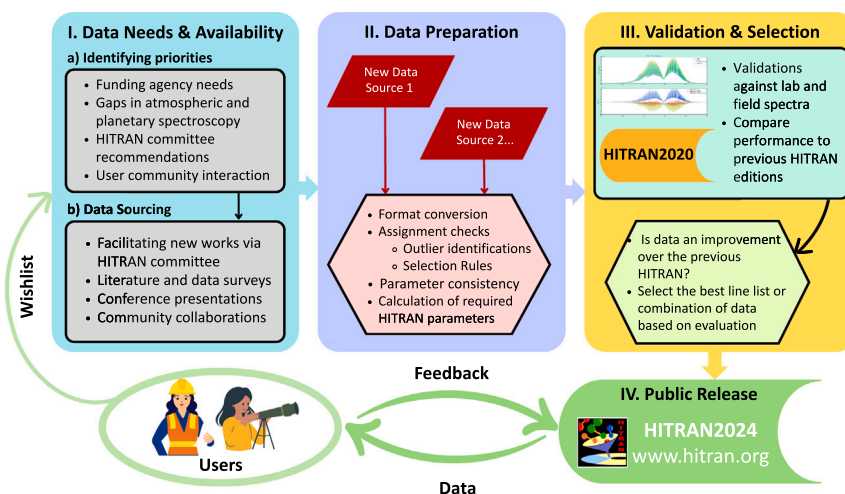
I. Data Needs & Availability

a) Identifying priorities

- Funding agency needs
- Gaps in atmospheric and planetary spectroscopy
- HITRAN committee recommendations
- User community interaction

b) Data Sourcing

- Facilitating new works via HITRAN committee
- Literature and data surveys
- Conference presentations
- Community collaborations

II. Data Preparation

New Data Source 1

New Data Source 2...

- Format conversion
- Assignment checks
  - Outlier identifications
  - Selection Rules
- Parameter consistency
- Calculation of required HITRAN parameters

III. Validation & Selection

- Validations against lab and field spectra
- Compare performance to previous HITRAN editions

HITRAN2020

- Is data an improvement over the previous HITRAN?
- Select the best line list or combination of data based on evaluation

Wishlist

Feedback

IV. Public Release

HITRAN2024
www.hitran.org

Users

Data